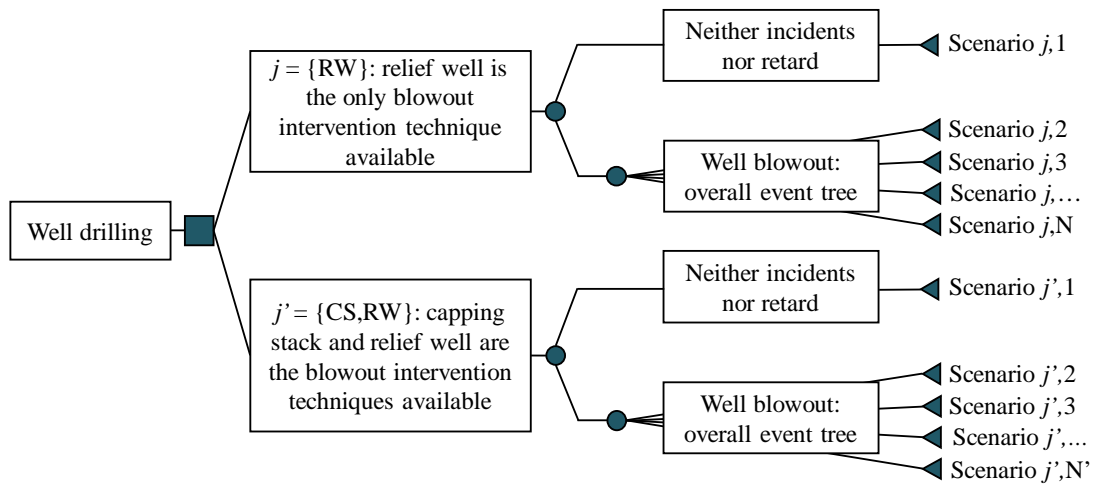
Well drilling

$j$ = {RW}: relief well is the only blowout intervention technique available

Neither incidents nor retard

Scenario $j$,1

Well blowout: overall event tree

Scenario $j$,2
Scenario $j$,3
Scenario $j$,…
Scenario $j$,N

$j'$ = {CS,RW}: capping stack and relief well are the blowout intervention techniques available

Neither incidents nor retard

Scenario $j'$,1

Well blowout: overall event tree

Scenario $j'$,2
Scenario $j'$,3
Scenario $j'$,…
Scenario $j'$,N'